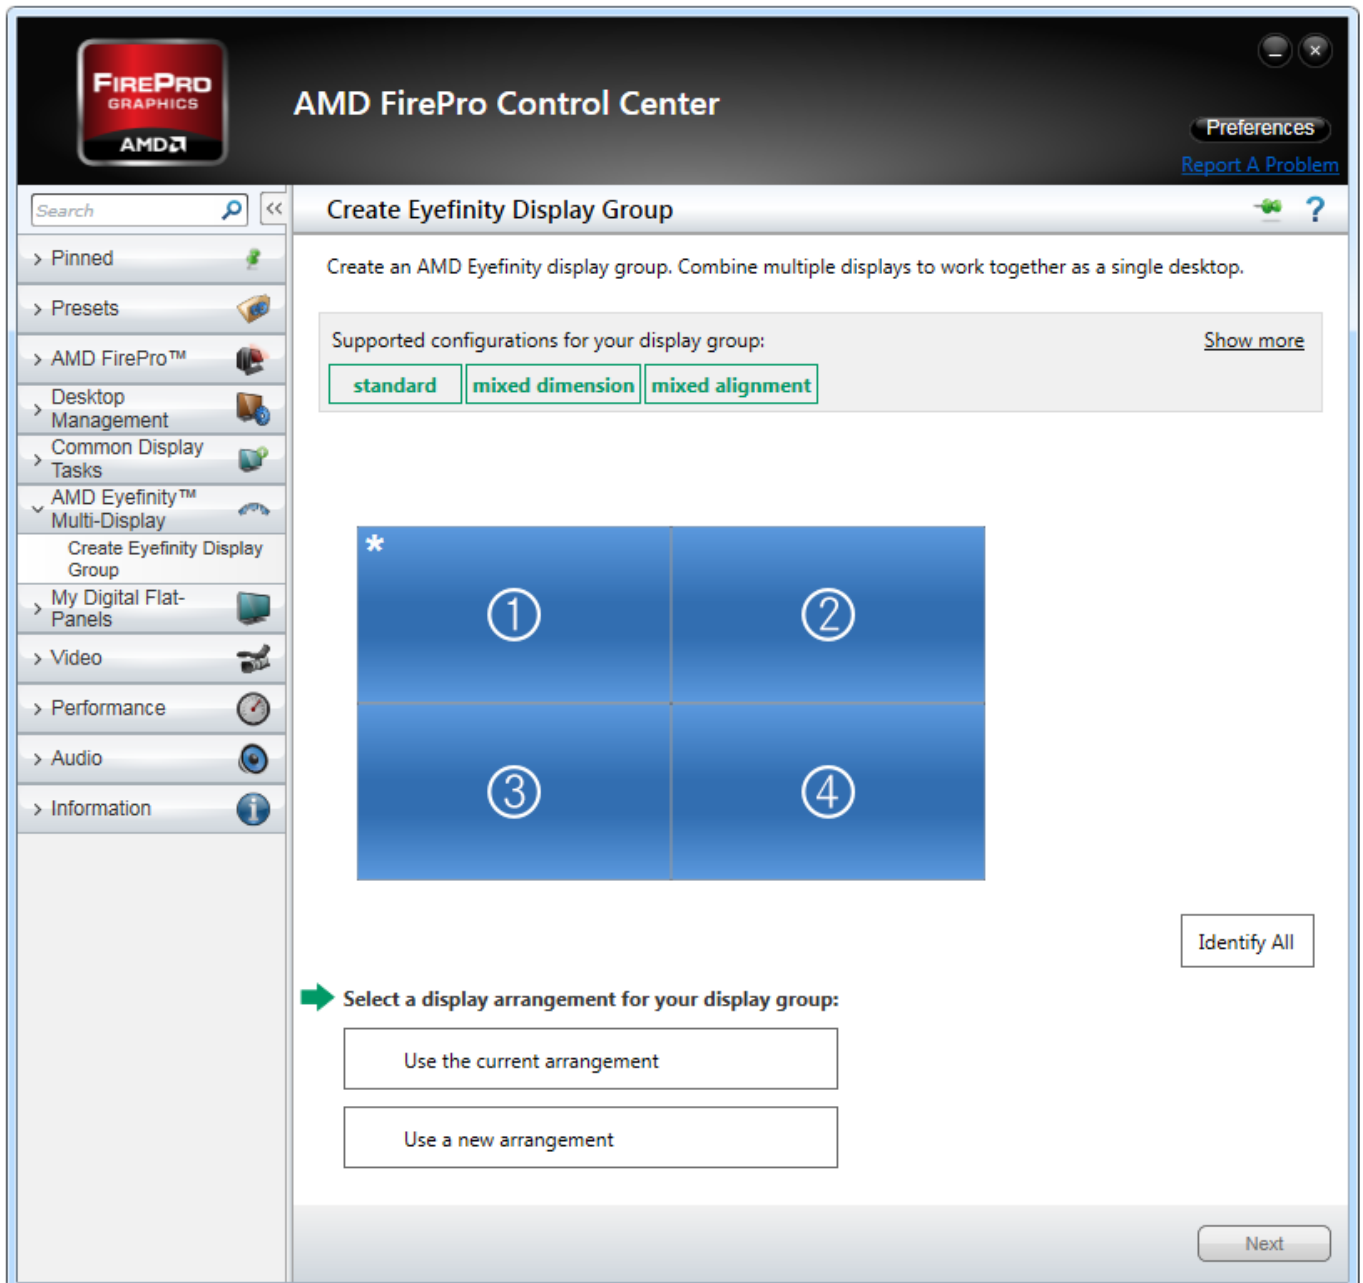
FIREPRO GRAPHICS AMD

AMD FirePro Control Center

Preferences

Report A Problem

Search

Pinned

Presets

AMD FirePro™

Desktop Management

Common Display Tasks

AMD Eyefinity™ Multi-Display

Create Eyefinity Display Group

My Digital Flat-Panels

Video

Performance

Audio

Information

Create Eyefinity Display Group

Create an AMD Eyefinity display group. Combine multiple displays to work together as a single desktop.

Supported configurations for your display group:

Show more

standard | mixed dimension | mixed alignment

*

①

②

③

④

Identify All

Select a display arrangement for your display group:

Use the current arrangement

Use a new arrangement

Next